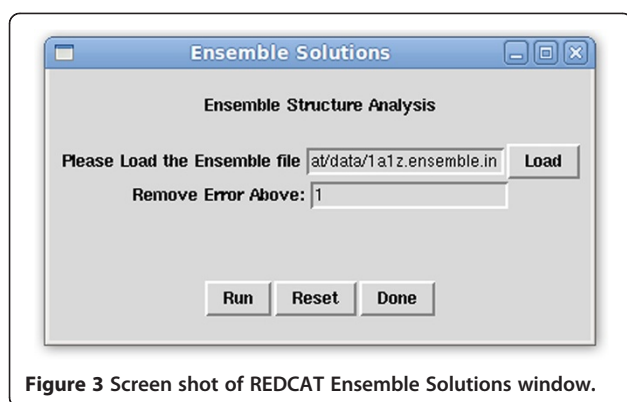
Ensemble Solutions

Ensemble Structure Analysis

Please Load the Ensemble file at/data/1a1z.ensemble.in Load

Remove Error Above: 1

Run Reset Done

Figure 3 Screen shot of REDCAT Ensemble Solutions window.